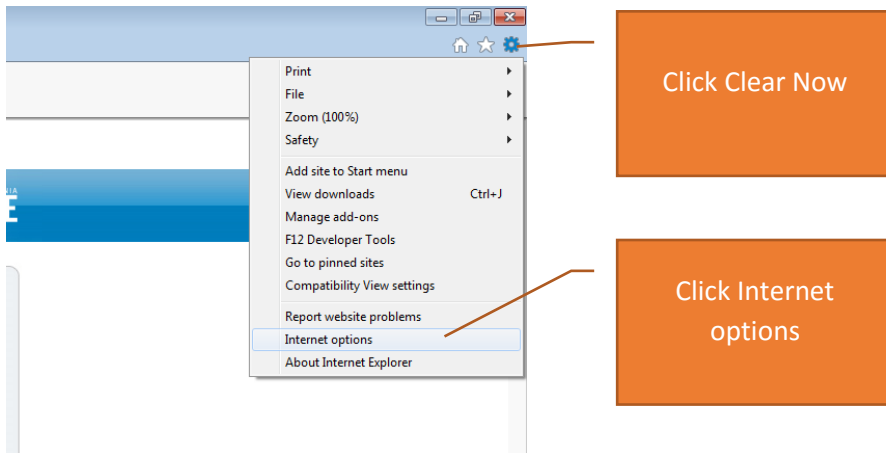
Print
File
Zoom (100%)
Safety
Add site to Start menu
View downloads Ctrl+J
Manage add-ons
F12 Developer Tools
Go to pinned sites
Compatibility View settings
Report website problems
Internet options
About Internet Explorer

Click Clear Now

Click Internet options